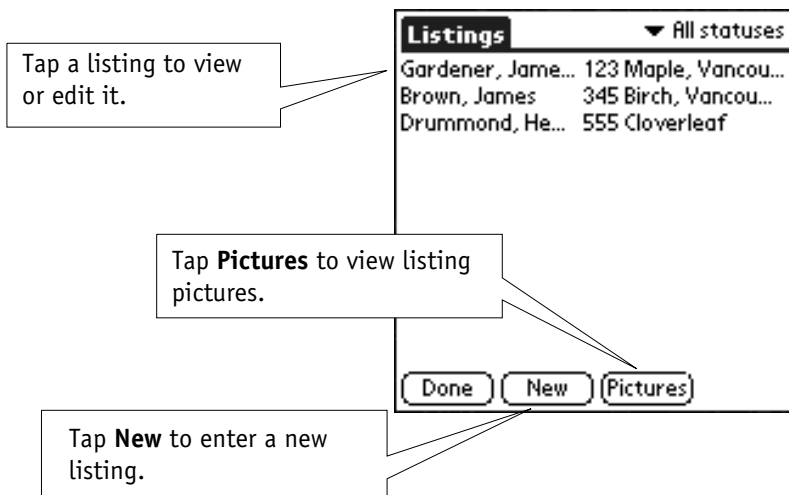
Listings

▼ All statuses

Tap a listing to view or edit it.

| | |
|---|---|
| Gardener, Jame... | 123 Maple, Vancou... |
| Brown, James | 345 Birch, Vancou... |
| Drummond, He... | 555 Cloverleaf |

Tap **Pictures** to view listing pictures.

Done New Pictures

Tap **New** to enter a new listing.